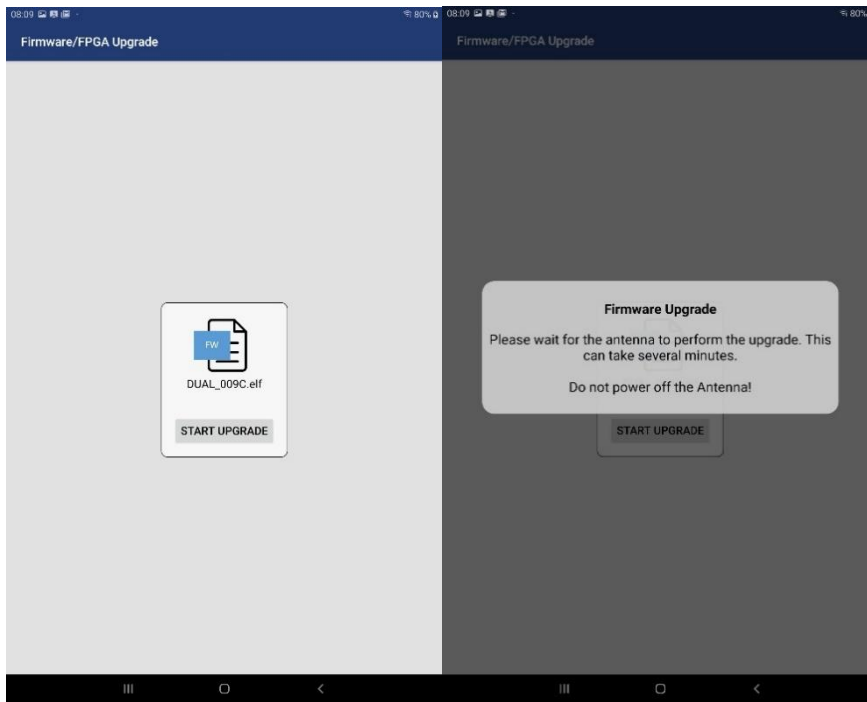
08:09 80%

Firmware/FPGA Upgrade

FW

DUAL_009C.elf

START UPGRADE

08:09 80%

Firmware/FPGA Upgrade

Firmware Upgrade

Please wait for the antenna to perform the upgrade. This can take several minutes.

Do not power off the Antenna!

START UPGRADE